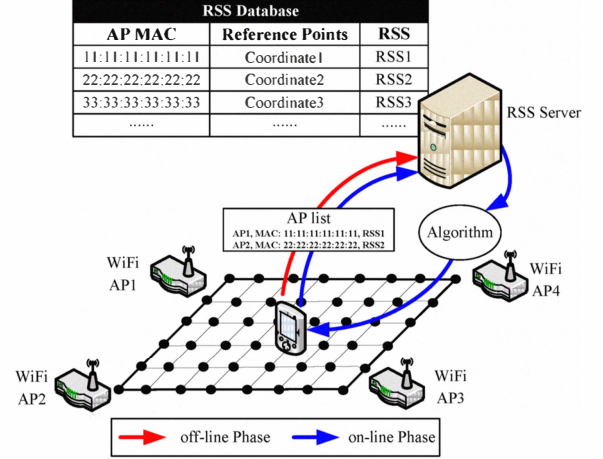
RSS Database

| AP MAC | Reference Points | RSS |
|---|---|---|
| 11:11:11:11:11:11 | Coordinate1 | RSS1 |
| 22:22:22:22:22:22 | Coordinate2 | RSS2 |
| 33:33:33:33:33:33 | Coordinate3 | RSS3 |
| ...... | ...... | ...... |

RSS Server

AP list
AP1, MAC: 11:11:11:11:11:11, RSS1
AP2, MAC: 22:22:22:22:22:22, RSS2

Algorithm

WiFi AP1

WiFi AP4

WiFi AP2

WiFi AP3

off-line Phase
on-line Phase